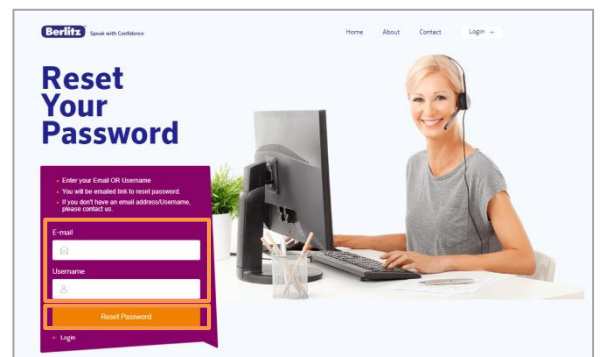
Berlitz Speak with Confidence

Home About Contact Login →

Reset Your Password

• Enter your Email OR Username
• You will be emailed link to reset password.
• If you don't have an email address/Username, please contact us.

E-mail

Username

Reset Password

← Login